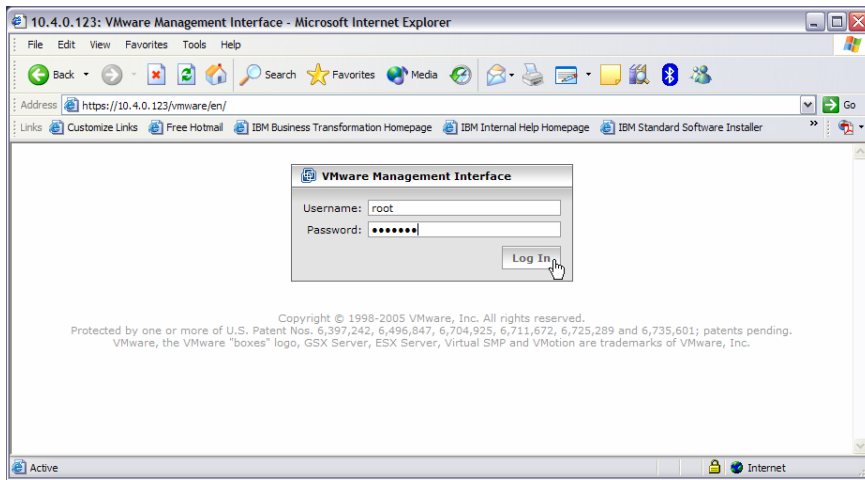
10.4.0.123: VMware Management Interface - Microsoft Internet Explorer

File Edit View Favorites Tools Help

Back Search Favorites Media

Address https://10.4.0.123/vmware/en/ Go

Links Customize Links Free Hotmail IBM Business Transformation Homepage IBM Internal Help Homepage IBM Standard Software Installer

VMware Management Interface

Username: root

Password: •••••••

Log In

Copyright © 1998-2005 VMware, Inc. All rights reserved.
Protected by one or more of U.S. Patent Nos. 6,397,242, 6,496,847, 6,704,925, 6,711,672, 6,725,289 and 6,735,601; patents pending.
VMware, the VMware "boxes" logo, GSX Server, ESX Server, Virtual SMP and VMotion are trademarks of VMware, Inc.

Active

Internet